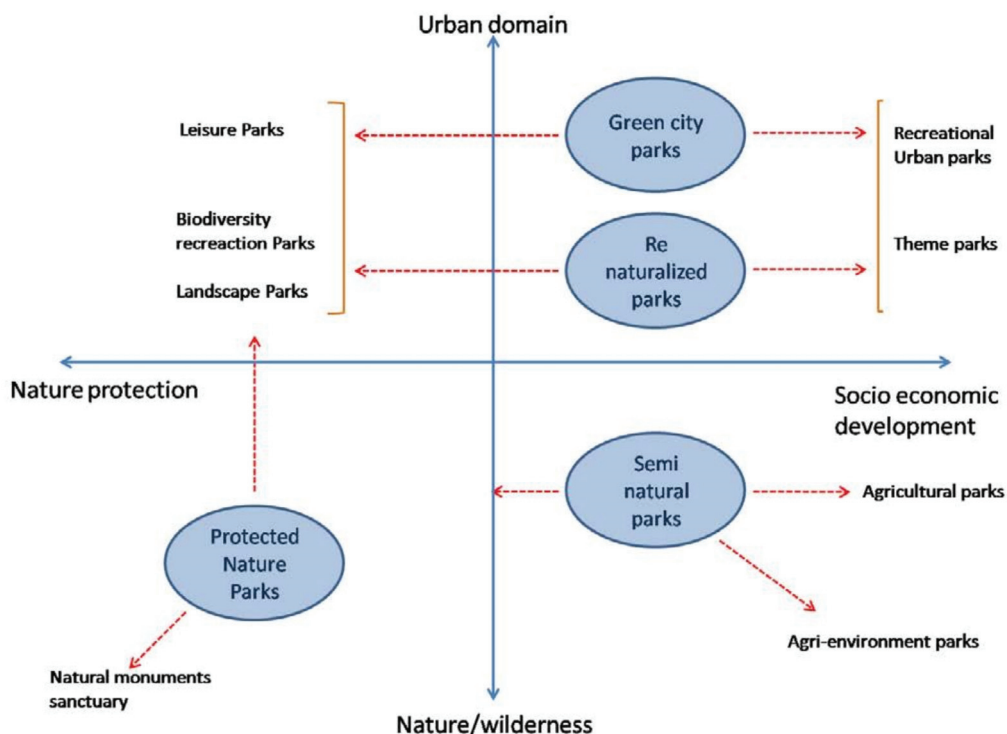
Urban domain

Leisure Parks

Green city parks

Recreational Urban parks

Biodiversity recreaction Parks

Re naturalized parks

Theme parks

Landscape Parks

Nature protection

Socio economic development

Semi natural parks

Agricultural parks

Protected Nature Parks

Agri-environment parks

Natural monuments sanctuary

Nature/wilderness